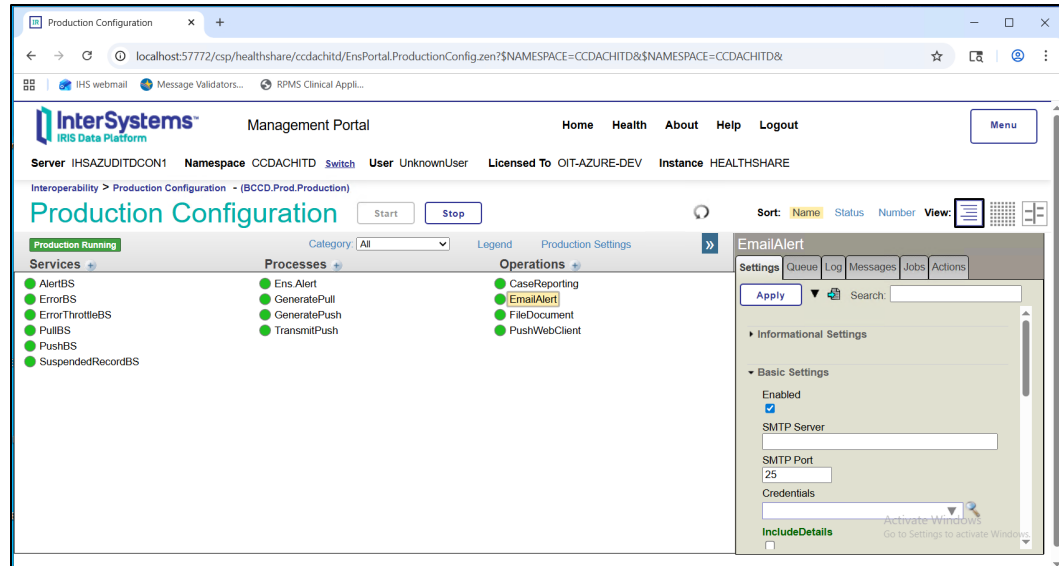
Production Configuration ×

localhost:57772/csp/healthshare/ccdachitd/EnsPortal.ProductionConfig.zen?$NAMESPACE=CCDACHITD&$NAMESPACE=CCDACHITD&

IHS webmail Message Validators... RPMS Clinical Appli...

InterSystems IRIS Data Platform Management Portal Home Health About Help Logout Menu

Server IHSAZUDITDCON1 Namespace CCDACHITD Switch User UnknownUser Licensed To OIT-AZURE-DEV Instance HEALTHSHARE

Interoperability > Production Configuration - (BCCD.Prod.Production)

Production Configuration Start Stop Sort: Name Status Number View:

Production Running Category: All Legend Production Settings »

Services

AlertBS
ErrorBS
ErrorThrottleBS
PullBS
PushBS
SuspendedRecordBS

Processes

Ens.Alert
GeneratePull
GeneratePush
TransmitPush

Operations

CaseReporting
EmailAlert
FileDocument
PushWebClient

EmailAlert

Settings Queue Log Messages Jobs Actions

Apply Search:

Informational Settings

Basic Settings

Enabled

SMTP Server

SMTP Port
25

Credentials

IncludeDetails

Activate Windows
Go to Settings to activate Windows.